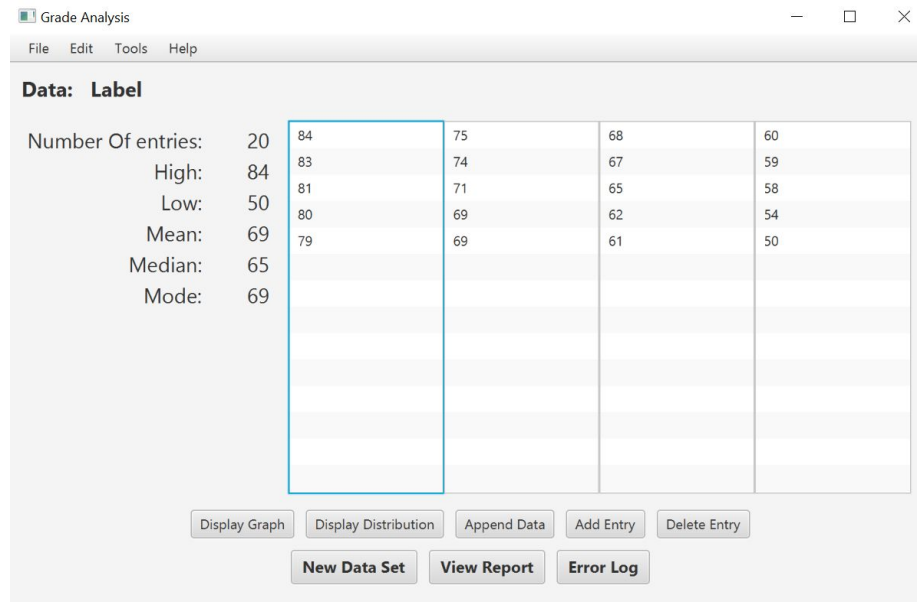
Grade Analysis

File Edit Tools Help

Data: Label

Number Of entries: 20
High: 84
Low: 50
Mean: 69
Median: 65
Mode: 69

| | | | |
|---|---|---|---|
| 84 | 75 | 68 | 60 |
| 83 | 74 | 67 | 59 |
| 81 | 71 | 65 | 58 |
| 80 | 69 | 62 | 54 |
| 79 | 69 | 61 | 50 |

Display Graph  Display Distribution  Append Data  Add Entry  Delete Entry

New Data Set  View Report  Error Log